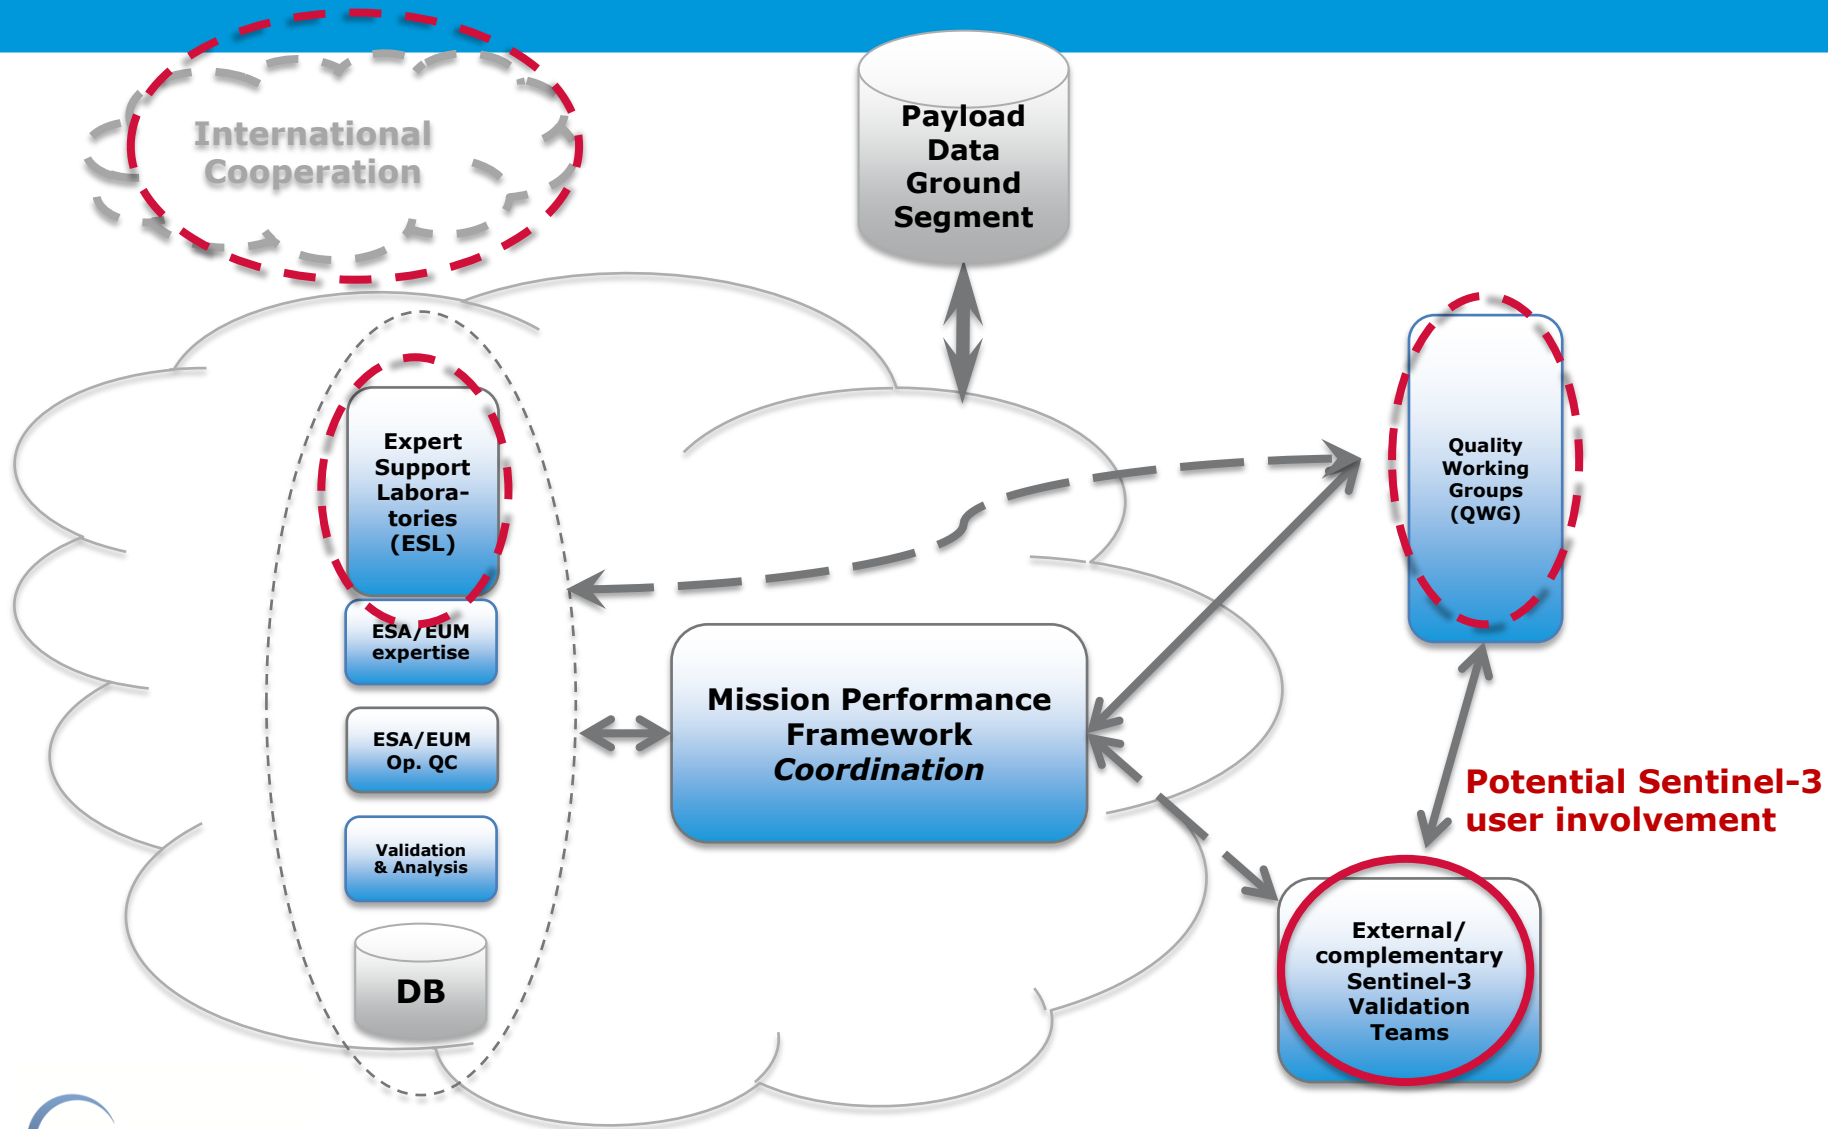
International Cooperation

Payload Data Ground Segment

Expert Support Laboratories (ESL)

ESA/EUM expertise

ESA/EUM Op. QC

Validation & Analysis

DB

Mission Performance Framework *Coordination*

Quality Working Groups (QWG)

Potential Sentinel-3 user involvement

External/ complementary Sentinel-3 Validation Teams